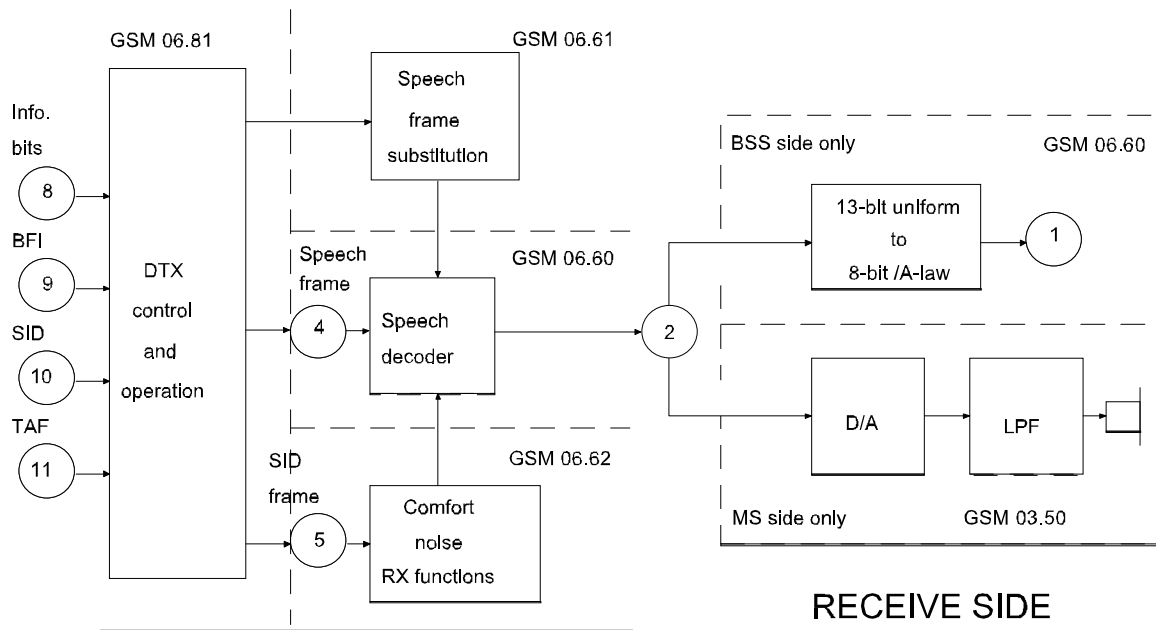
GSM 06.81

GSM 06.61

Info. bits

8

BFI

9

SID

10

TAF

11

DTX control and operation

Speech frame substltutlon

BSS side only

GSM 06.60

Speech frame

GSM 06.60

4

Speech decoder

2

13-blt unlform to 8-bit /A-law

1

D/A

LPF

SID frame

GSM 06.62

5

Comfort nolse RX functlons

MS side only

GSM 03.50

RECEIVE SIDE